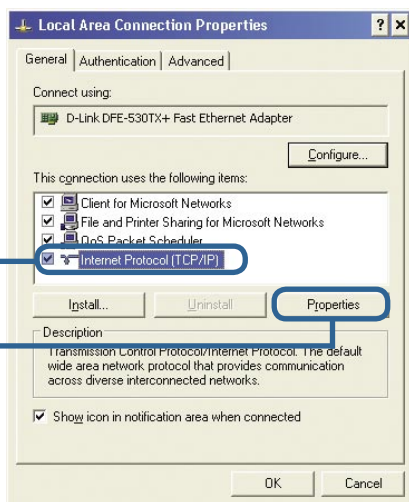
Local Area Connection Properties

? X

General | Authentication | Advanced

Connect using:

D-Link DFE-530TX+ Fast Ethernet Adapter

Configure...

This connection uses the following items:

Client for Microsoft Networks
File and Printer Sharing for Microsoft Networks
QoS Packet Scheduler
Internet Protocol (TCP/IP)

Install... Uninstall Properties

Description

Transmission Control Protocol/Internet Protocol. The default wide area network protocol that provides communication across diverse interconnected networks.

Show icon in notification area when connected

OK Cancel